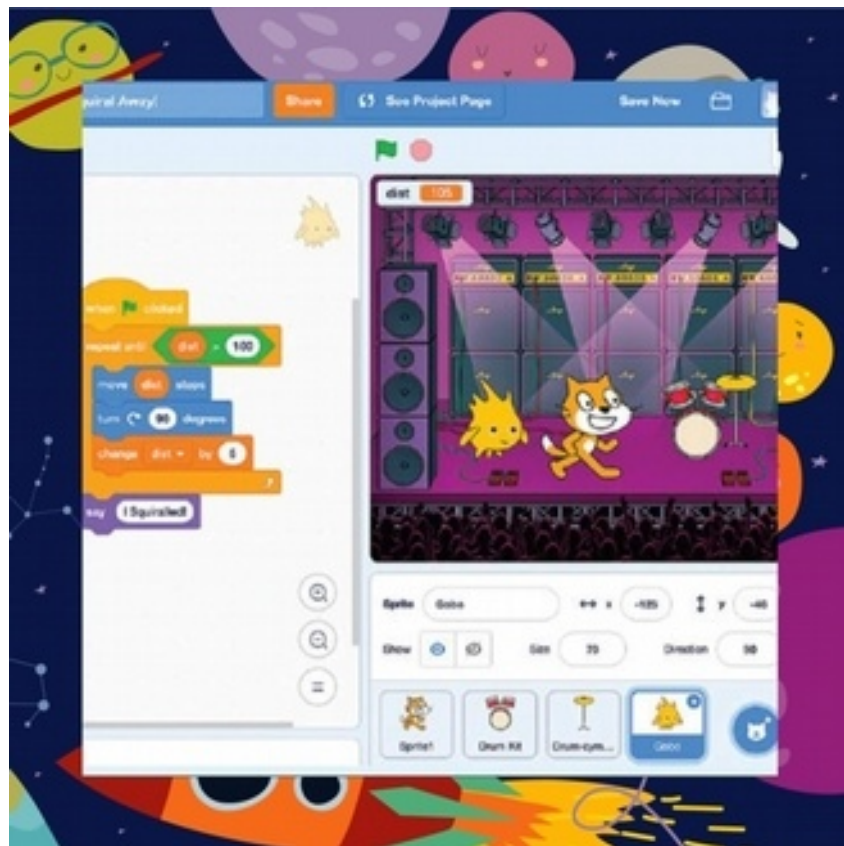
piral Away!

Share

See Project Page

Save Now

dist 105

when clicked

repeat until dist = 100

move dist steps

turn 90 degrees

change dist by 5

say I Squirailed!

Sprite Gobo

x -105

y -46

Show

Size 70

Direction 90

Sprite1

Drum Kit

Drum-cym...

Gobo